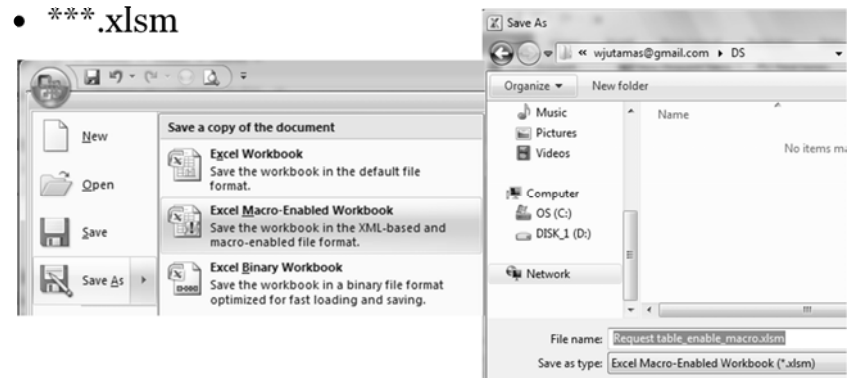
• ***.xlsm

New

Open

Save

Save As

Save a copy of the document

Excel Workbook
Save the workbook in the default file format.

Excel Macro-Enabled Workbook
Save the workbook in the XML-based and macro-enabled file format.

Excel Binary Workbook
Save the workbook in a binary file format optimized for fast loading and saving.

Save As

« wjutamas@gmail.com ▸ DS

Organize ▾ New folder

Music
Pictures
Videos

Computer
OS (C:)
DISK_1 (D:)

Network

Name

No items ma

File name: Request table_enable_macro.xlsm

Save as type: Excel Macro-Enabled Workbook (*.xlsm)